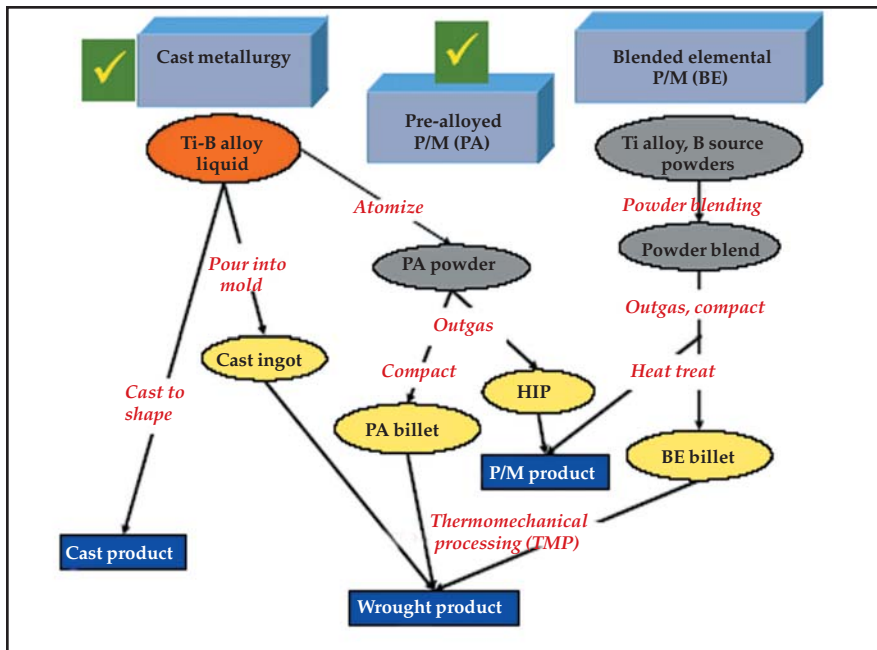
Cast metallurgy

Pre-alloyed P/M (PA)

Blended elemental P/M (BE)

Ti-B alloy liquid

Ti alloy, B source powders

Atomize

Powder blending

Powder blend

Pour into mold

PA powder

Outgas, compact

Outgas

Cast ingot

Compact

Heat treat

HIP

Cast to shape

PA billet

P/M product

BE billet

Thermomechanical processing (TMP)

Cast product

Wrought product